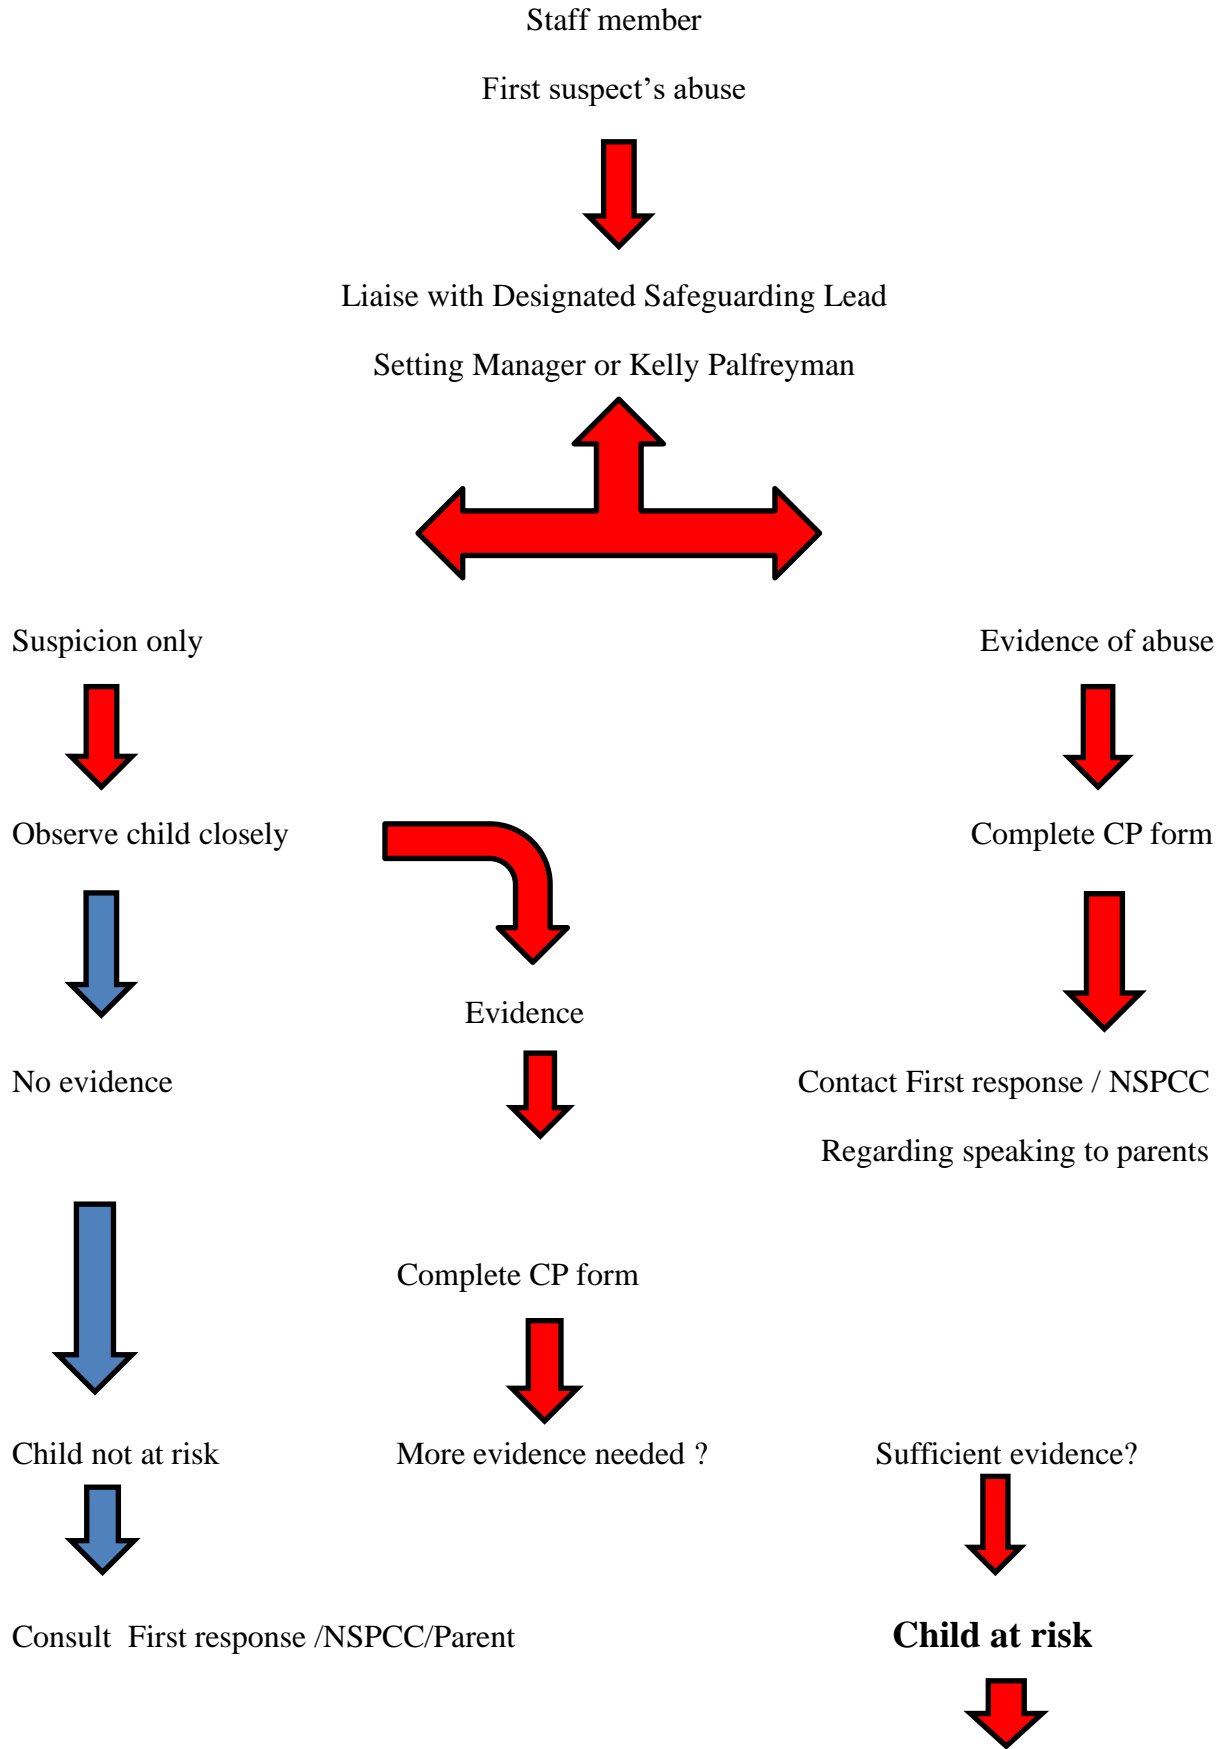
Staff member

First suspect’s abuse

Liaise with Designated Safeguarding Lead

Setting Manager or Kelly Palfreyman

Suspicion only

Evidence of abuse

Observe child closely

Complete CP form

Evidence

No evidence

Contact First response / NSPCC

Regarding speaking to parents

Complete CP form

Child not at risk

More evidence needed ?

Sufficient evidence?

Consult First response /NSPCC/Parent

**Child at risk**